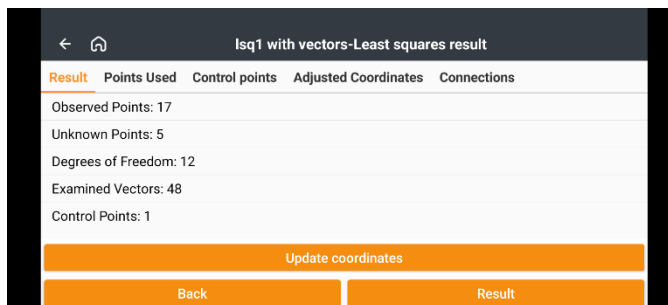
lsq1 with vectors-Least squares result

Result Points Used Control points Adjusted Coordinates Connections

Observed Points: 17

Unknown Points: 5

Degrees of Freedom: 12

Examined Vectors: 48

Control Points: 1

Update coordinates

Back

Result